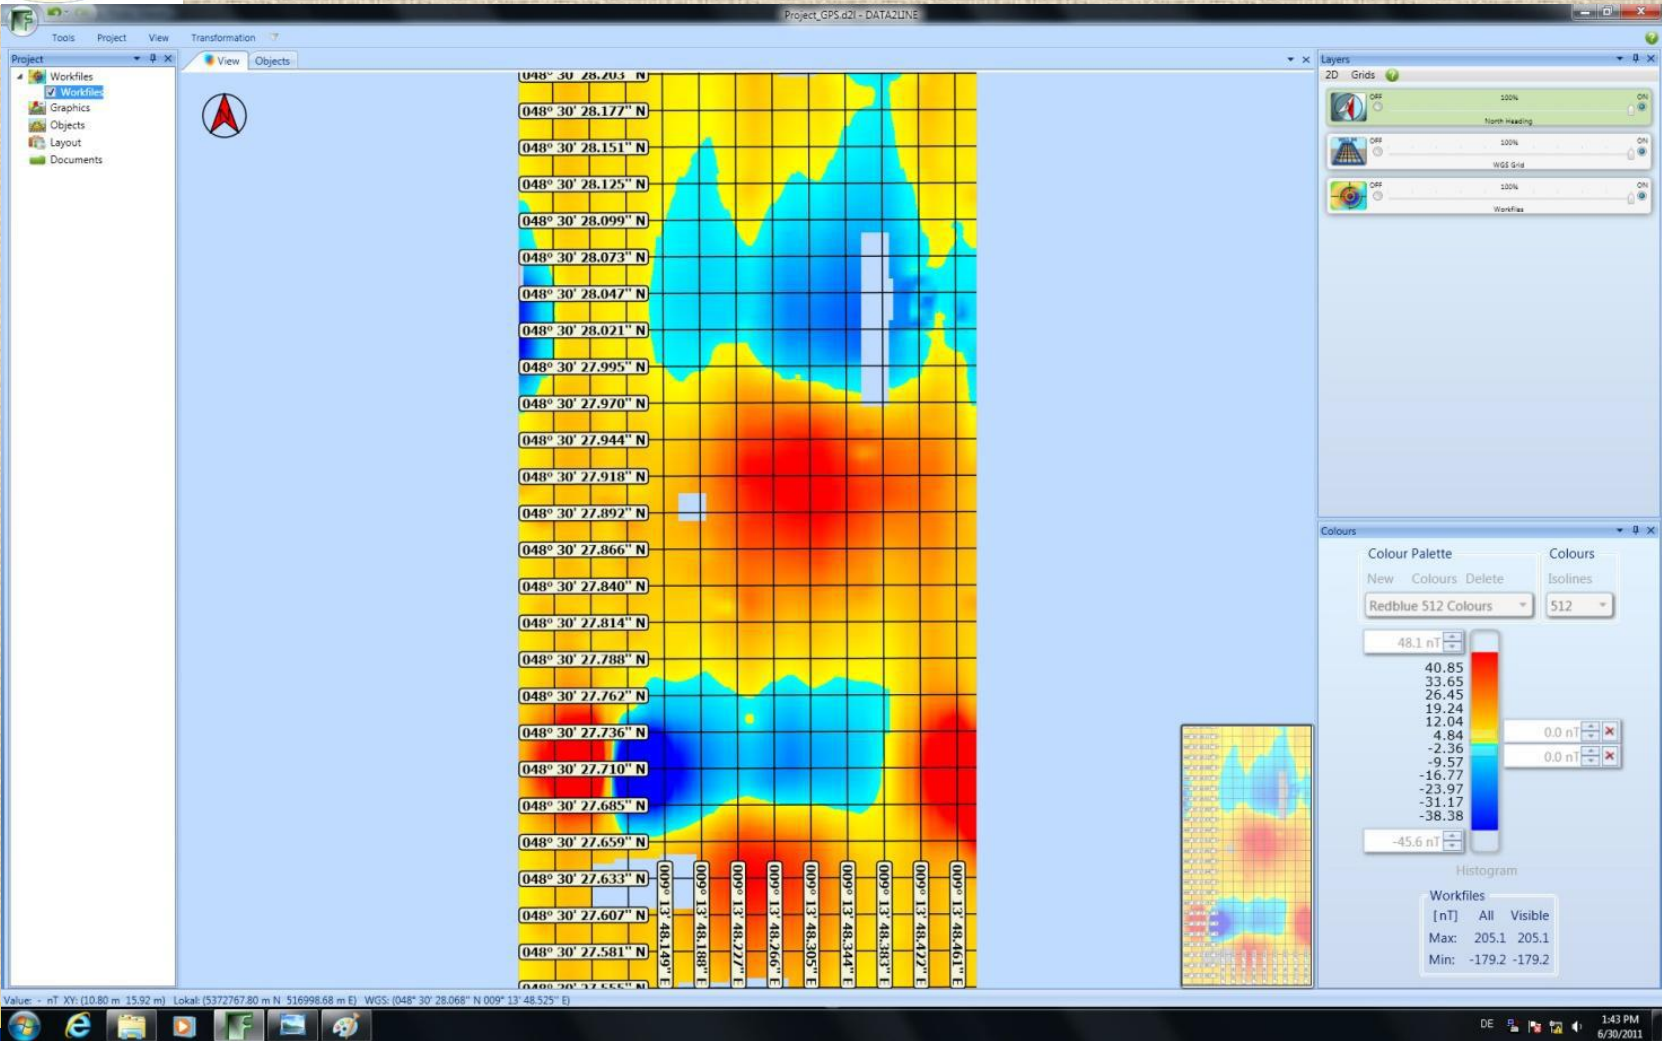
Project_GPS.d2l - DATA2LINE

Tools Project View Transformation

Project
Workfiles
Workfiles
Graphics
Objects
Layout
Documents

View Objects

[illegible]
048° 30' 28.177" N
048° 30' 28.151" N
048° 30' 28.125" N
048° 30' 28.099" N
048° 30' 28.073" N
048° 30' 28.047" N
048° 30' 28.021" N
048° 30' 27.995" N
048° 30' 27.970" N
048° 30' 27.944" N
048° 30' 27.918" N
048° 30' 27.892" N
048° 30' 27.866" N
048° 30' 27.840" N
048° 30' 27.814" N
048° 30' 27.788" N
048° 30' 27.762" N
048° 30' 27.736" N
048° 30' 27.710" N
048° 30' 27.685" N
048° 30' 27.659" N
048° 30' 27.633" N
048° 30' 27.607" N
048° 30' 27.581" N
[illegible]

009° 13' 48.149" E
009° 13' 48.188" E
009° 13' 48.227" E
009° 13' 48.266" E
009° 13' 48.305" E
009° 13' 48.344" E
009° 13' 48.383" E
009° 13' 48.422" E
009° 13' 48.461" E

Layers
2D Grids
OFF 100% ON
North Heading
OFF 100% ON
WGS Grid
OFF 100% ON
Workfiles

Colours
Colour Palette
New Colours Delete
Redblue 512 Colours
Colours
Isolines
512
48.1 nT
40.85
33.65
26.45
19.24
12.04
4.84
-2.36
-9.57
-16.77
-23.97
-31.17
-38.38
-45.6 nT
0.0 nT
0.0 nT
Histogram
Workfiles
[nT] All Visible
Max: 205.1 205.1
Min: -179.2 -179.2

Value: - nT XY: (10.80 m 15.92 m) Lokal: (5372767.80 m N 516998.68 m E) WGS: (048° 30' 28.068" N 009° 13' 48.525" E)

DE 1:43 PM 6/30/2011